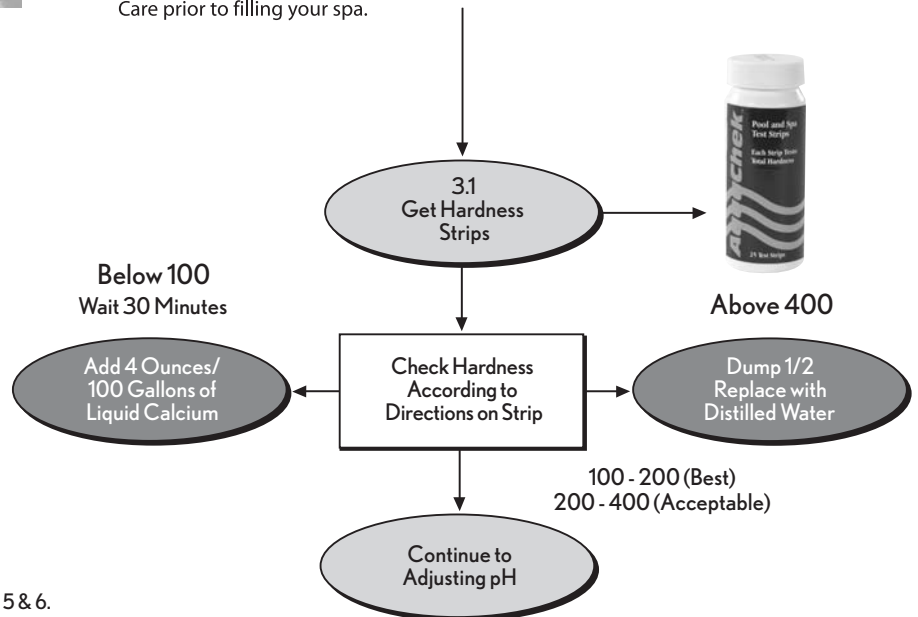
Care prior to filling your spa.

3.1
Get Hardness Strips

Pool and Spa Test Strips
Each Strip Tests Total Hardness
AquaChek
25 Test Strips

Below 100
Wait 30 Minutes

Above 400

Add 4 Ounces/ 100 Gallons of Liquid Calcium

Check Hardness According to Directions on Strip

Dump 1/2 Replace with Distilled Water

100 - 200 (Best)
200 - 400 (Acceptable)

Continue to Adjusting pH

5 & 6.